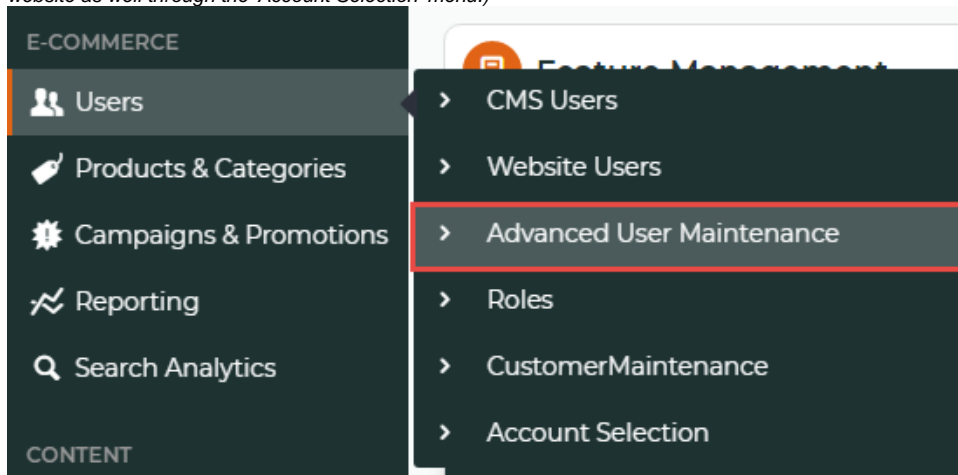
website as well through the 'Account Selection' menu)

E-COMMERCE
Users
Products & Categories
Campaigns & Promotions
Reporting
Search Analytics
CONTENT

Feature Management

CMS Users
Website Users
Advanced User Maintenance
Roles
CustomerMaintenance
Account Selection